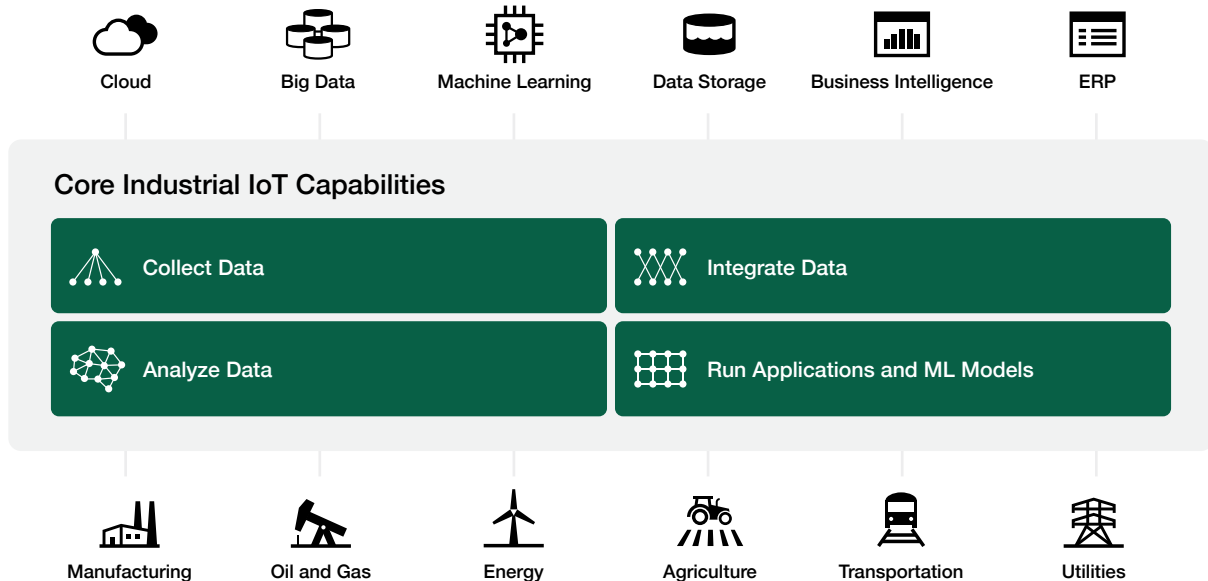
Cloud
Big Data
Machine Learning
Data Storage
Business Intelligence
ERP

Core Industrial IoT Capabilities

Collect Data
Integrate Data
Analyze Data
Run Applications and ML Models

Manufacturing
Oil and Gas
Energy
Agriculture
Transportation
Utilities